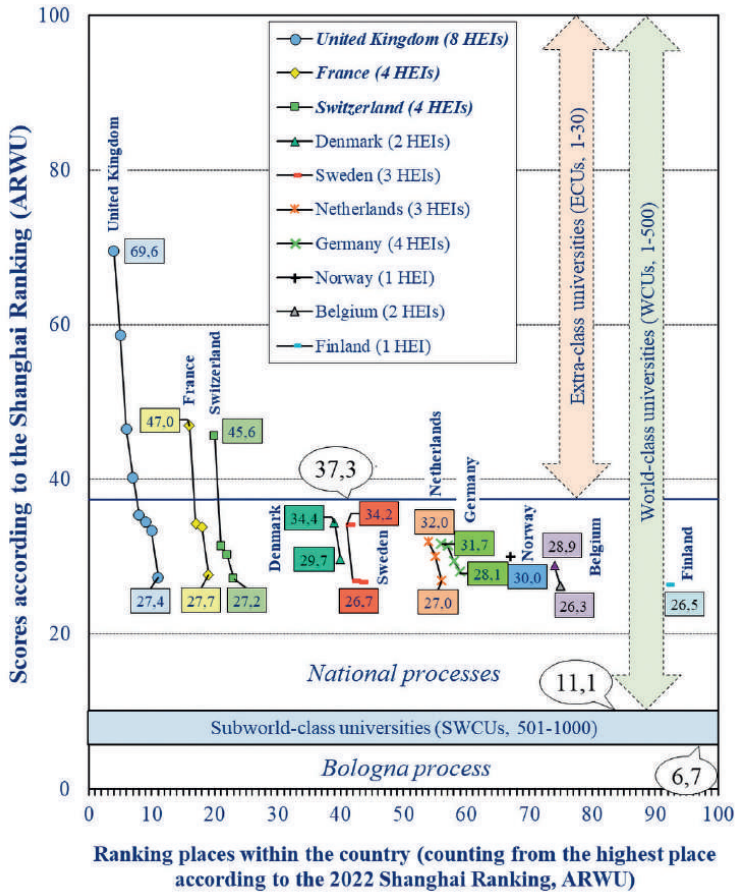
Scores according to the Shanghai Ranking (ARWU)

100
80
60
40
20
0

United Kingdom (8 HEIs)
France (4 HEIs)
Switzerland (4 HEIs)
Denmark (2 HEIs)
Sweden (3 HEIs)
Netherlands (3 HEIs)
Germany (4 HEIs)
Norway (1 HEI)
Belgium (2 HEIs)
Finland (1 HEI)

Extra-class universities (ECUs, 1-30)
World-class universities (WCUs, 1-500)

United Kingdom
69,6
France
Switzerland
47,0
45,6
37,3
Netherlands
Germany
Denmark
34,4
34,2
29,7
Sweden
32,0
31,7
Norway
28,9
Belgium
28,1
30,0
26,3
Finland
26,5
27,4
27,7
27,2
26,7
27,0

National processes
11,1
Subworld-class universities (SWCUs, 501-1000)
Bologna process
6,7

0 10 20 30 40 50 60 70 80 90 100

Ranking places within the country (counting from the highest place according to the 2022 Shanghai Ranking, ARWU)